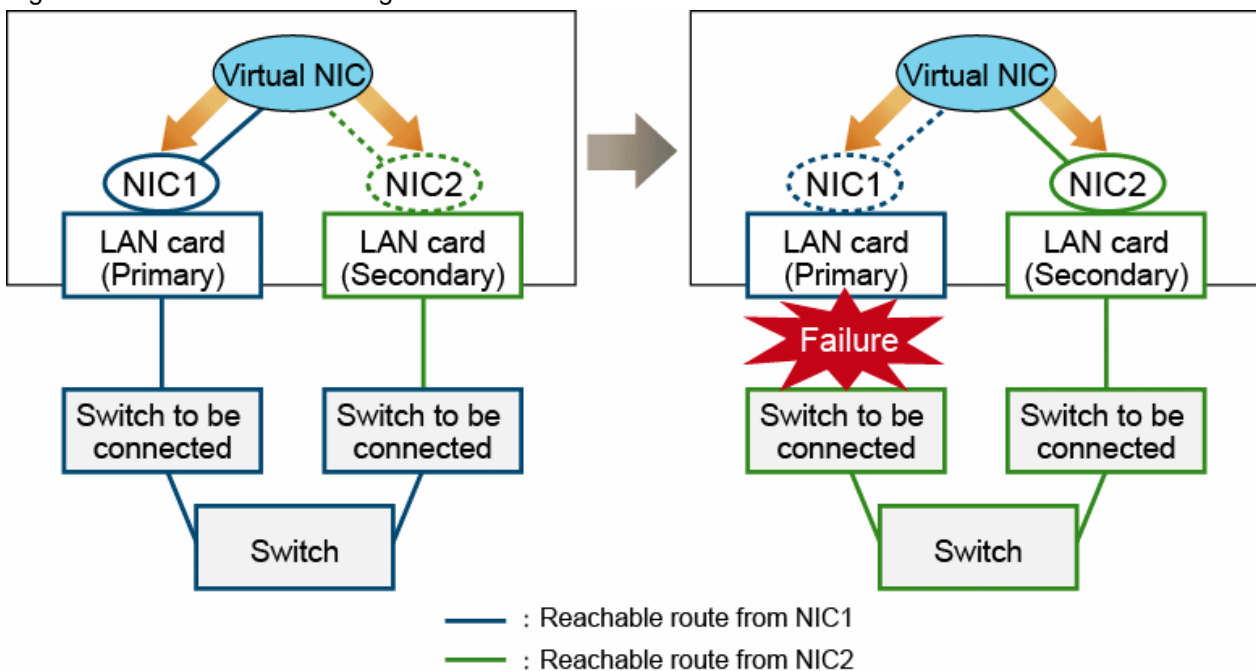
Virtual NIC

NIC1

NIC2

LAN card (Primary)

LAN card (Secondary)

Switch to be connected

Switch to be connected

Switch

Virtual NIC

NIC1

NIC2

LAN card (Primary)

LAN card (Secondary)

Failure

Switch to be connected

Switch to be connected

Switch

: Reachable route from NIC1

: Reachable route from NIC2